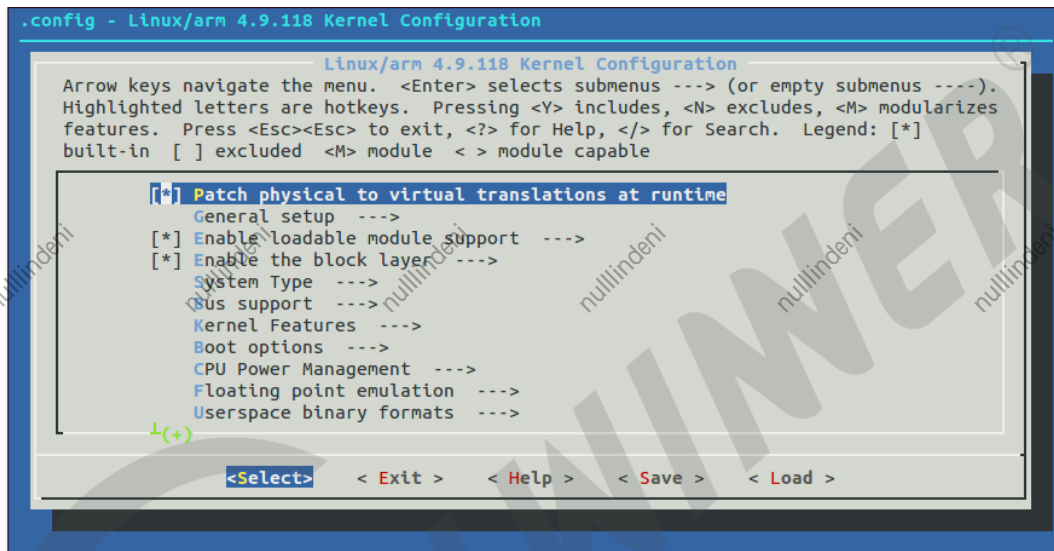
.config - Linux/arm 4.9.118 Kernel Configuration

Linux/arm 4.9.118 Kernel Configuration

Arrow keys navigate the menu. <Enter> selects submenus ---> (or empty submenus ----). Highlighted letters are hotkeys. Pressing <Y> includes, <N> excludes, <M> modularizes features. Press <Esc><Esc> to exit, <?> for Help, </> for Search. Legend: [*] built-in [ ] excluded <M> module < > module capable

[*] Patch physical to virtual translations at runtime
General setup --->
[*] Enable loadable module support --->
[*] Enable the block layer --->
System Type --->
Bus support --->
Kernel Features --->
Boot options --->
CPU Power Management --->
Floating point emulation --->
Userspace binary formats --->
└(+)

<Select> < Exit > < Help > < Save > < Load >

nullindeni nullindeni nullindeni nullindeni nullindeni nullindeni
WINNER